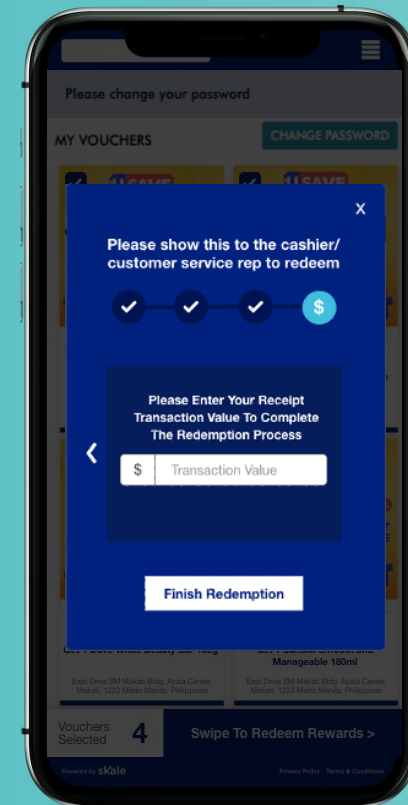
Please change your password

MY VOUCHERS

CHANGE PASSWORD

SAVE

SAVE

X

Please show this to the cashier/ customer service rep to redeem

$

Please Enter Your Receipt Transaction Value To Complete The Redemption Process

‹

$ Transaction Value

Finish Redemption

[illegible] White Beauty Bar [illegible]

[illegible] Smooth and Manageable 180ml

East Drive SM Makati Bldg. Ayala Center, Makati, 1223 Metro Manila, Philippines

East Drive SM Makati Bldg. Ayala Center, Makati, 1223 Metro Manila, Philippines

Vouchers Selected 4

Swipe To Redeem Rewards >

Powered By skale

Privacy Policy Terms & Conditions